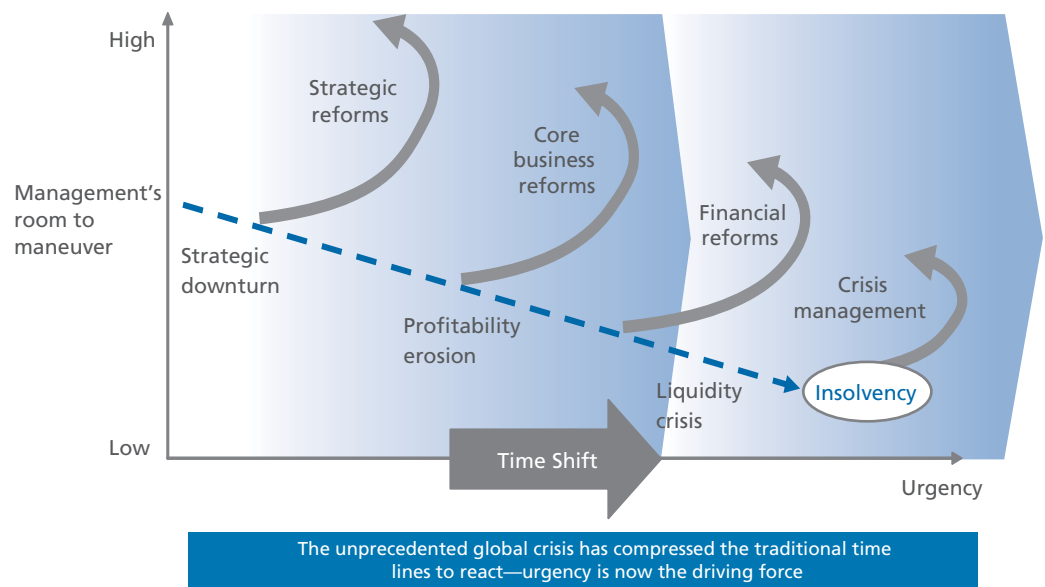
High

Management's room to maneuver

Low

Strategic reforms

Core business reforms

Financial reforms

Crisis management

Strategic downturn

Profitability erosion

Liquidity crisis

Insolvency

Time Shift

Urgency

The unprecedented global crisis has compressed the traditional time lines to react—urgency is now the driving force